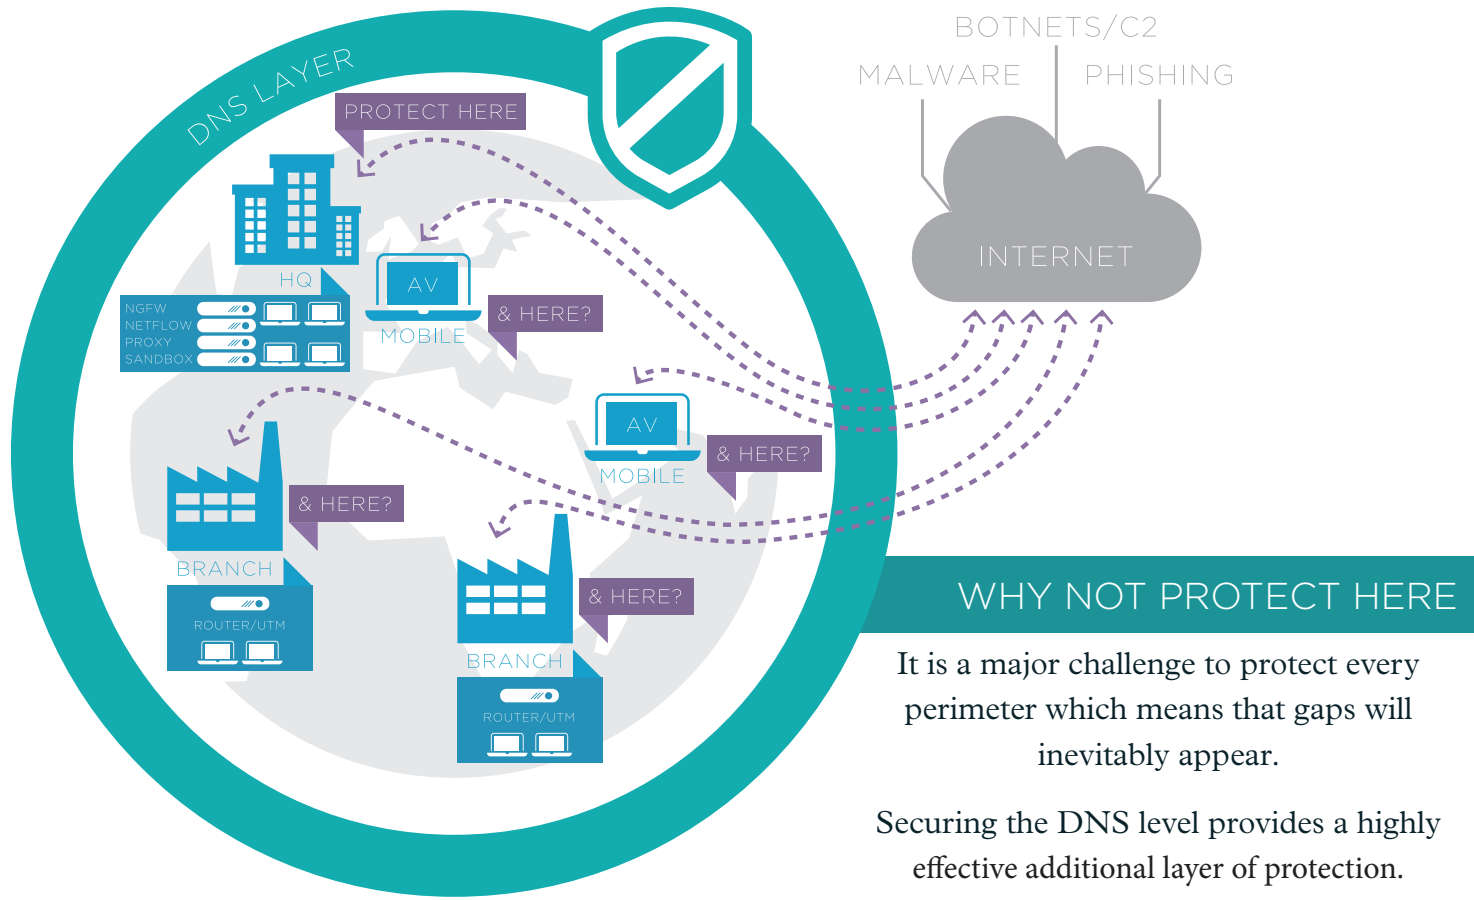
DNS LAYER

PROTECT HERE

HQ

NGFW
NETFLOW
PROXY
SANDBOX

AV
MOBILE

& HERE?

AV
MOBILE

& HERE?

BRANCH

& HERE?

ROUTER/UTM

BRANCH

& HERE?

ROUTER/UTM

BOTNETS/C2
MALWARE
PHISHING

INTERNET

WHY NOT PROTECT HERE

It is a major challenge to protect every perimeter which means that gaps will inevitably appear.

Securing the DNS level provides a highly effective additional layer of protection.